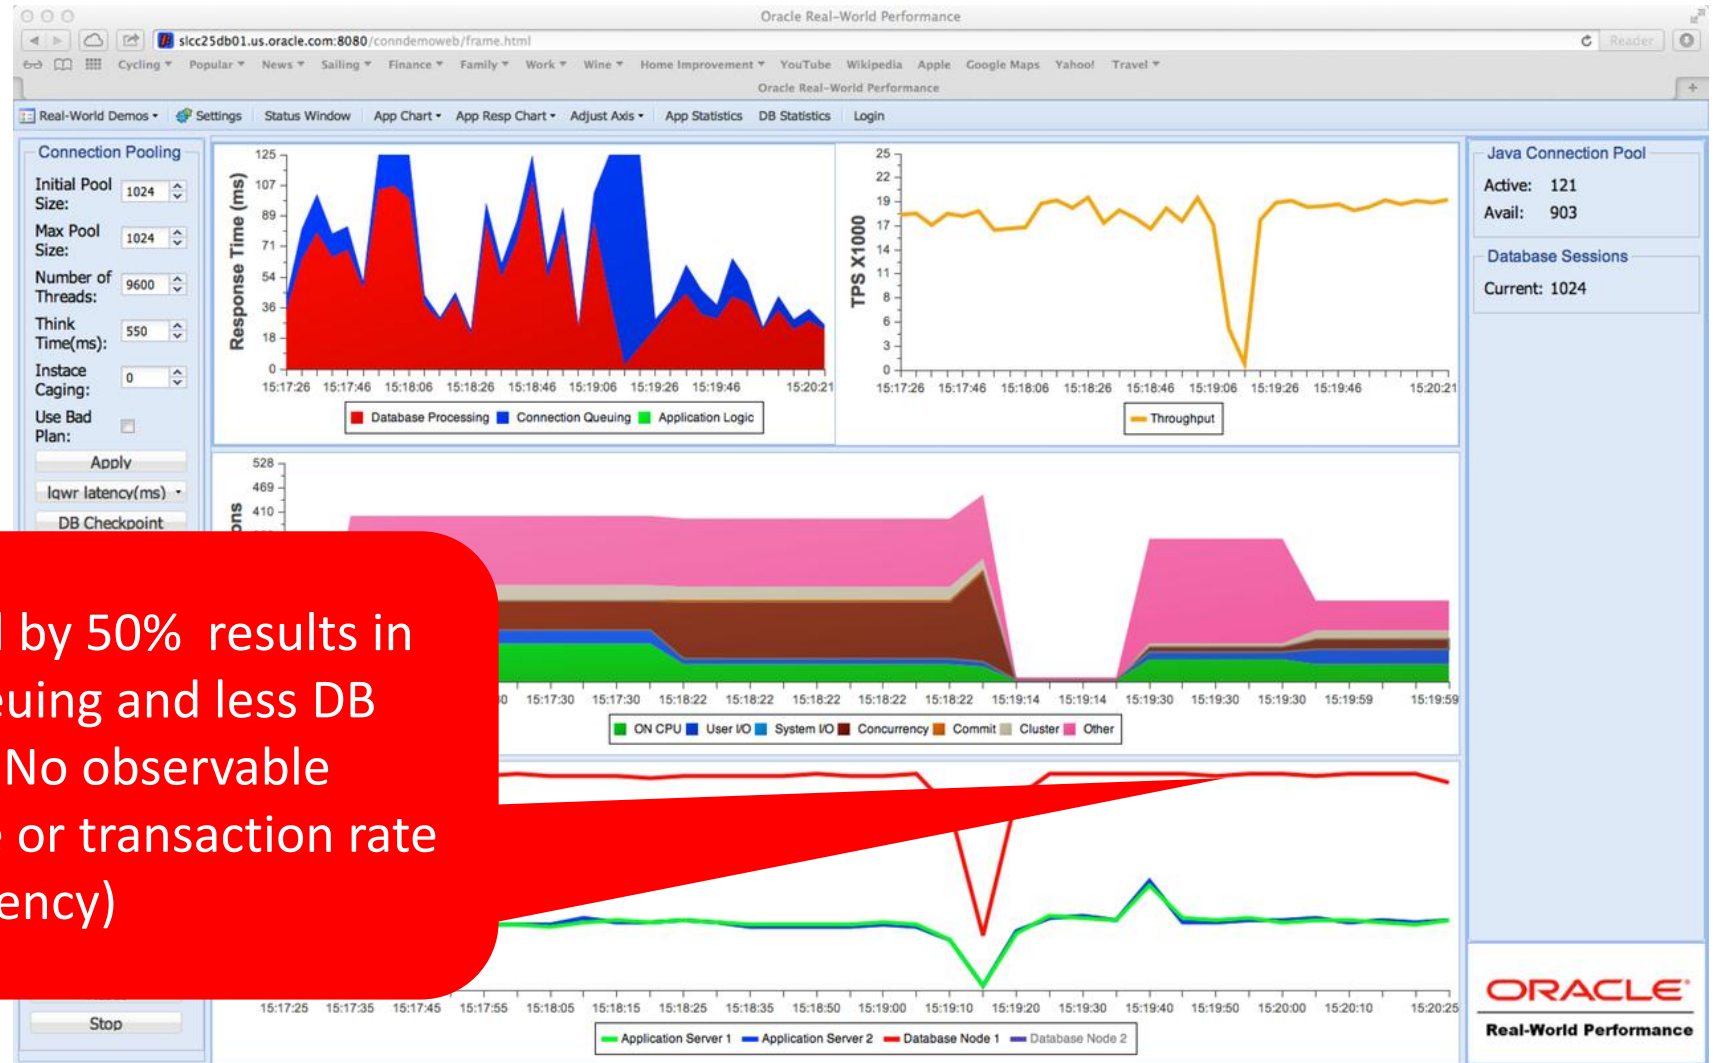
Oracle Real-World Performance

slcc25db01.us.oracle.com:8080/conndemoweb/frame.html

Reader

Cycling ▾ Popular ▾ News ▾ Sailing ▾ Finance ▾ Family ▾ Work ▾ Wine ▾ Home Improvement ▾ YouTube Wikipedia Apple Google Maps Yahoo! Travel ▾

Oracle Real-World Performance

Real-World Demos ▾ Settings Status Window App Chart ▾ App Resp Chart ▾ Adjust Axis ▾ App Statistics DB Statistics Login

Connection Pooling

Initial Pool Size: 1024

Max Pool Size: 1024

Number of Threads: 9600

Think Time(ms): 550

Instace Caging: 0

Use Bad Plan:

Apply

lgwr latency(ms) ▾

DB Checkpoint

Stop

Response Time (ms)

125 107 89 71 54 36 18 0

15:17:26 15:17:46 15:18:06 15:18:26 15:18:46 15:19:06 15:19:26 15:19:46 15:20:21

Database Processing Connection Queuing Application Logic

TPS X1000

25 22 19 17 14 11 8 6 3 0

15:17:26 15:17:46 15:18:06 15:18:26 15:18:46 15:19:06 15:19:26 15:19:46 15:20:21

Throughput

528 469 410

ons

0 15:17:30 15:17:30 15:18:22 15:18:22 15:18:22 15:18:22 15:18:22 15:19:14 15:19:14 15:19:30 15:19:30 15:19:30 15:19:59 15:19:59

ON CPU User I/O System I/O Concurrency Commit Cluster Other

15:17:25 15:17:35 15:17:45 15:17:55 15:18:05 15:18:15 15:18:25 15:18:35 15:18:50 15:19:00 15:19:10 15:19:20 15:19:30 15:19:40 15:19:50 15:20:00 15:20:10 15:20:25

Application Server 1 Application Server 2 Database Node 1 Database Node 2

Java Connection Pool

Active: 121

Avail: 903

Database Sessions

Current: 1024

ORACLE

Real-World Performance

l by 50% results in
euing and less DB
No observable
- or transaction rate
ency)